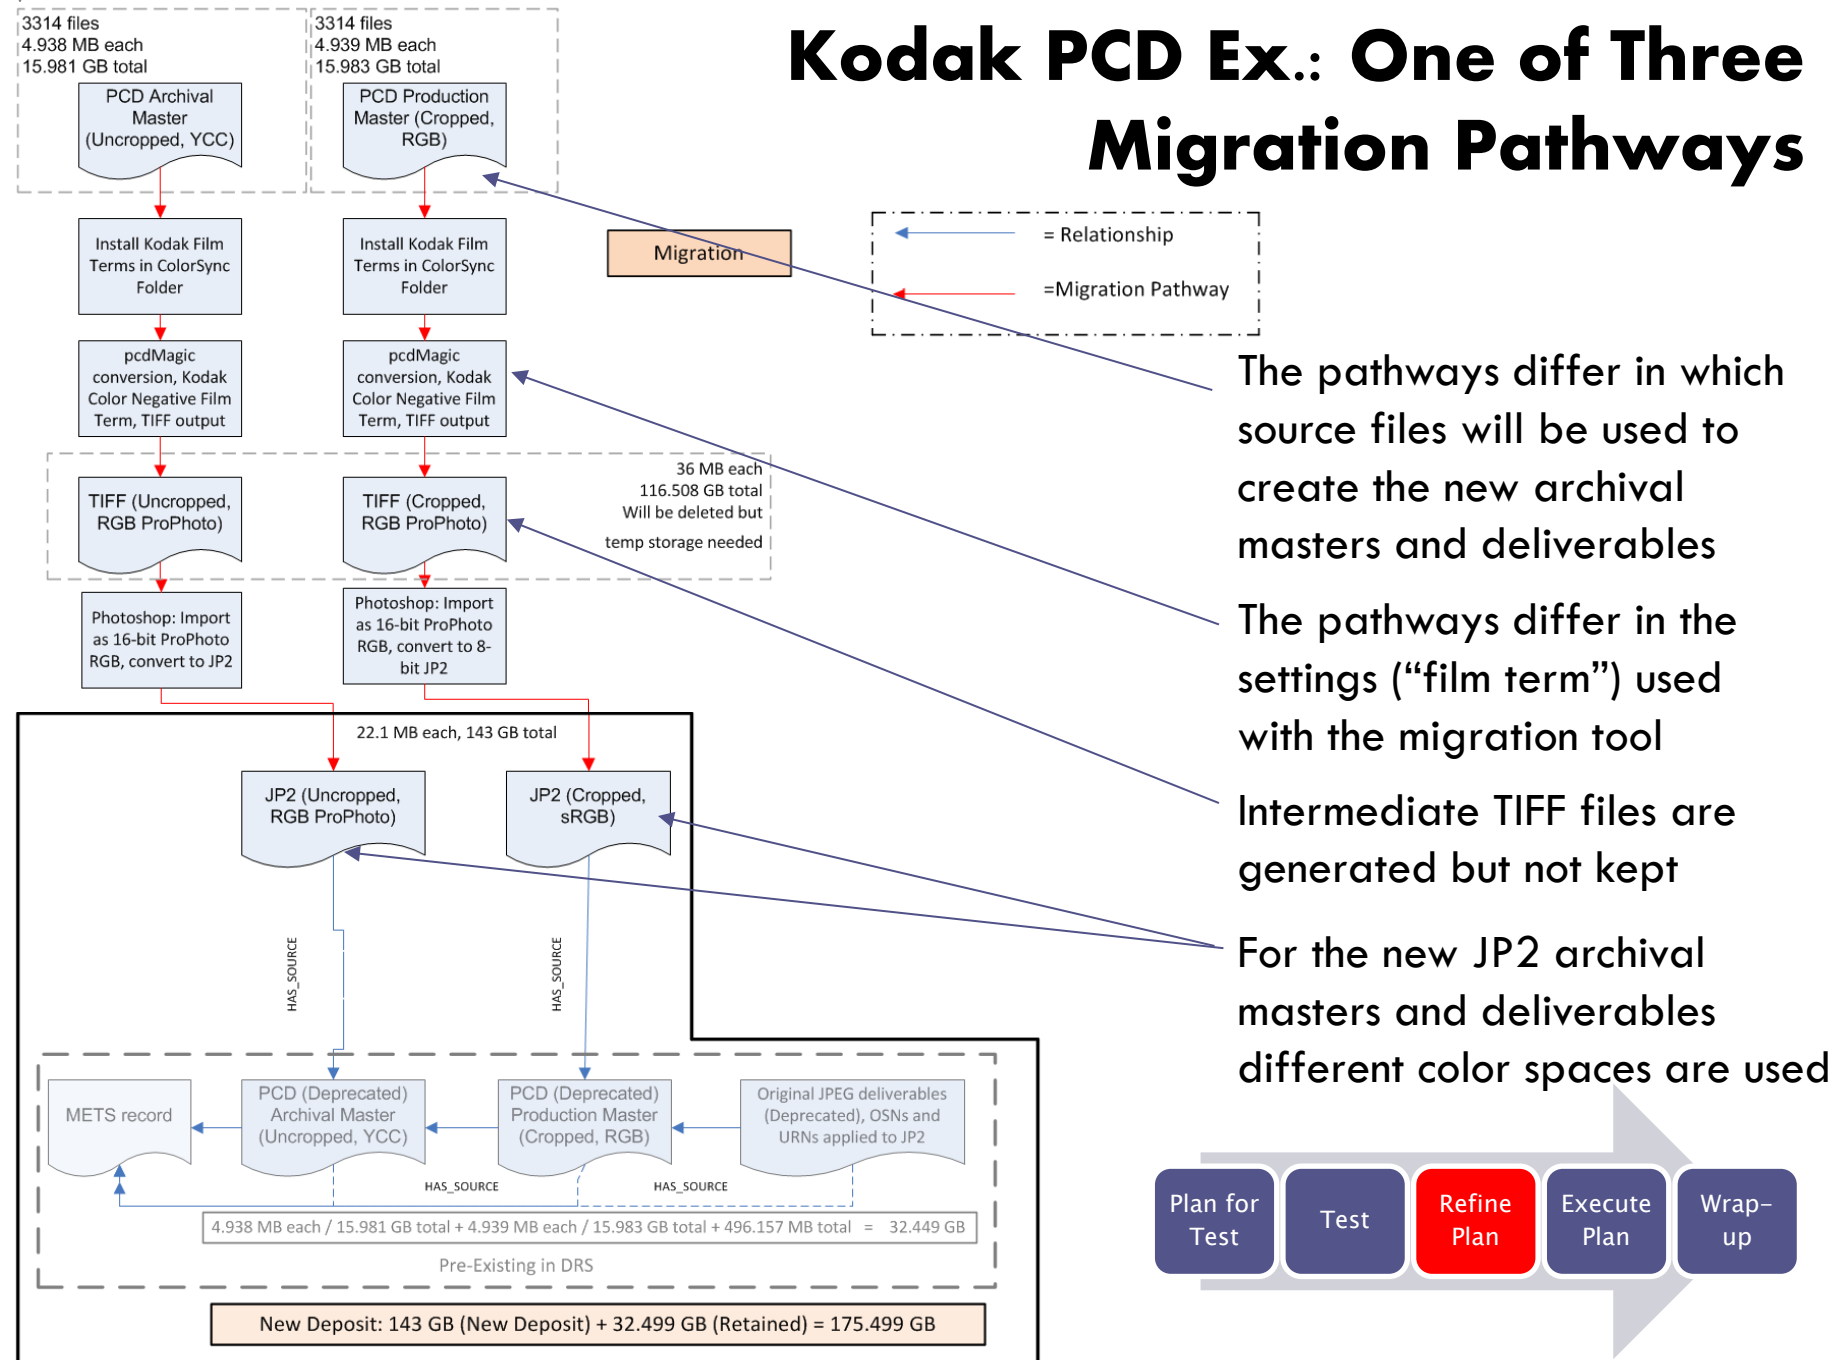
Kodak PCD Ex.: One of Three Migration Pathways

3314 files
4.938 MB each
15.981 GB total

PCD Archival Master (Uncropped, YCC)

3314 files
4.939 MB each
15.983 GB total

PCD Production Master (Cropped, RGB)

Install Kodak Film Terms in ColorSync Folder

Install Kodak Film Terms in ColorSync Folder

Migration

= Relationship

=Migration Pathway

pcdMagic conversion, Kodak Color Negative Film Term, TIFF output

pcdMagic conversion, Kodak Color Negative Film Term, TIFF output

TIFF (Uncropped, RGB ProPhoto)

TIFF (Cropped, RGB ProPhoto)

36 MB each
116.508 GB total
Will be deleted but
temp storage needed

Photoshop: Import as 16-bit ProPhoto RGB, convert to JP2

Photoshop: Import as 16-bit ProPhoto RGB, convert to 8-bit JP2

22.1 MB each, 143 GB total

JP2 (Uncropped, RGB ProPhoto)

JP2 (Cropped, sRGB)

HAS_SOURCE

HAS_SOURCE

METS record

PCD (Deprecated) Archival Master (Uncropped, YCC)

PCD (Deprecated) Production Master (Cropped, RGB)

Original JPEG deliverables (Deprecated), OSNs and URNs applied to JP2

HAS_SOURCE

HAS_SOURCE

4.938 MB each / 15.981 GB total + 4.939 MB each / 15.983 GB total + 496.157 MB total = 32.449 GB

Pre-Existing in DRS

New Deposit: 143 GB (New Deposit) + 32.499 GB (Retained) = 175.499 GB

The pathways differ in which source files will be used to create the new archival masters and deliverables

The pathways differ in the settings (“film term”) used with the migration tool

Intermediate TIFF files are generated but not kept

For the new JP2 archival masters and deliverables different color spaces are used

Plan for Test

Test

Refine Plan

Execute Plan

Wrap-up